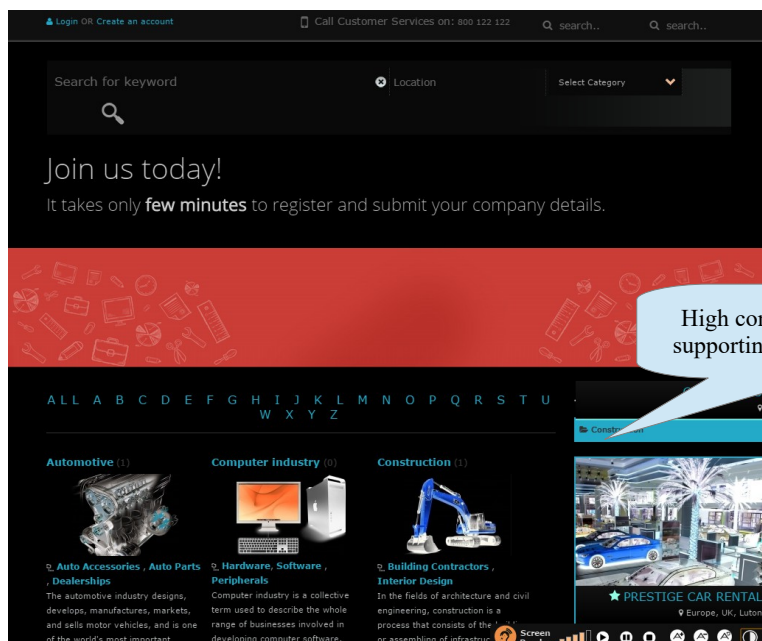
Login OR Create an account

Call Customer Services on: 800 122 122

search..

search..

Search for keyword

Location

Select Category

Join us today!

It takes only **few minutes** to register and submit your company details.

High co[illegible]
supportin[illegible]

ALL A B C D E F G H I J K L M N O P Q R S T U V W X Y Z

Constr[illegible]

Automotive (1)

Computer industry (0)

Construction (1)

Auto Accessories , Auto Parts , Dealerships

The automotive industry designs, develops, manufactures, markets, and sells motor vehicles, and is one of the world's most important

Hardware, Software , Peripherals

Computer industry is a collective term used to describe the whole range of businesses involved in developing computer software,

Building Contractors , Interior Design

In the fields of architecture and civil engineering, construction is a process that consists of the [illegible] or assembling of infrastruc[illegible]

PRESTIGE CAR RENTAL

Europe, UK, Luton

Screen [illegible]